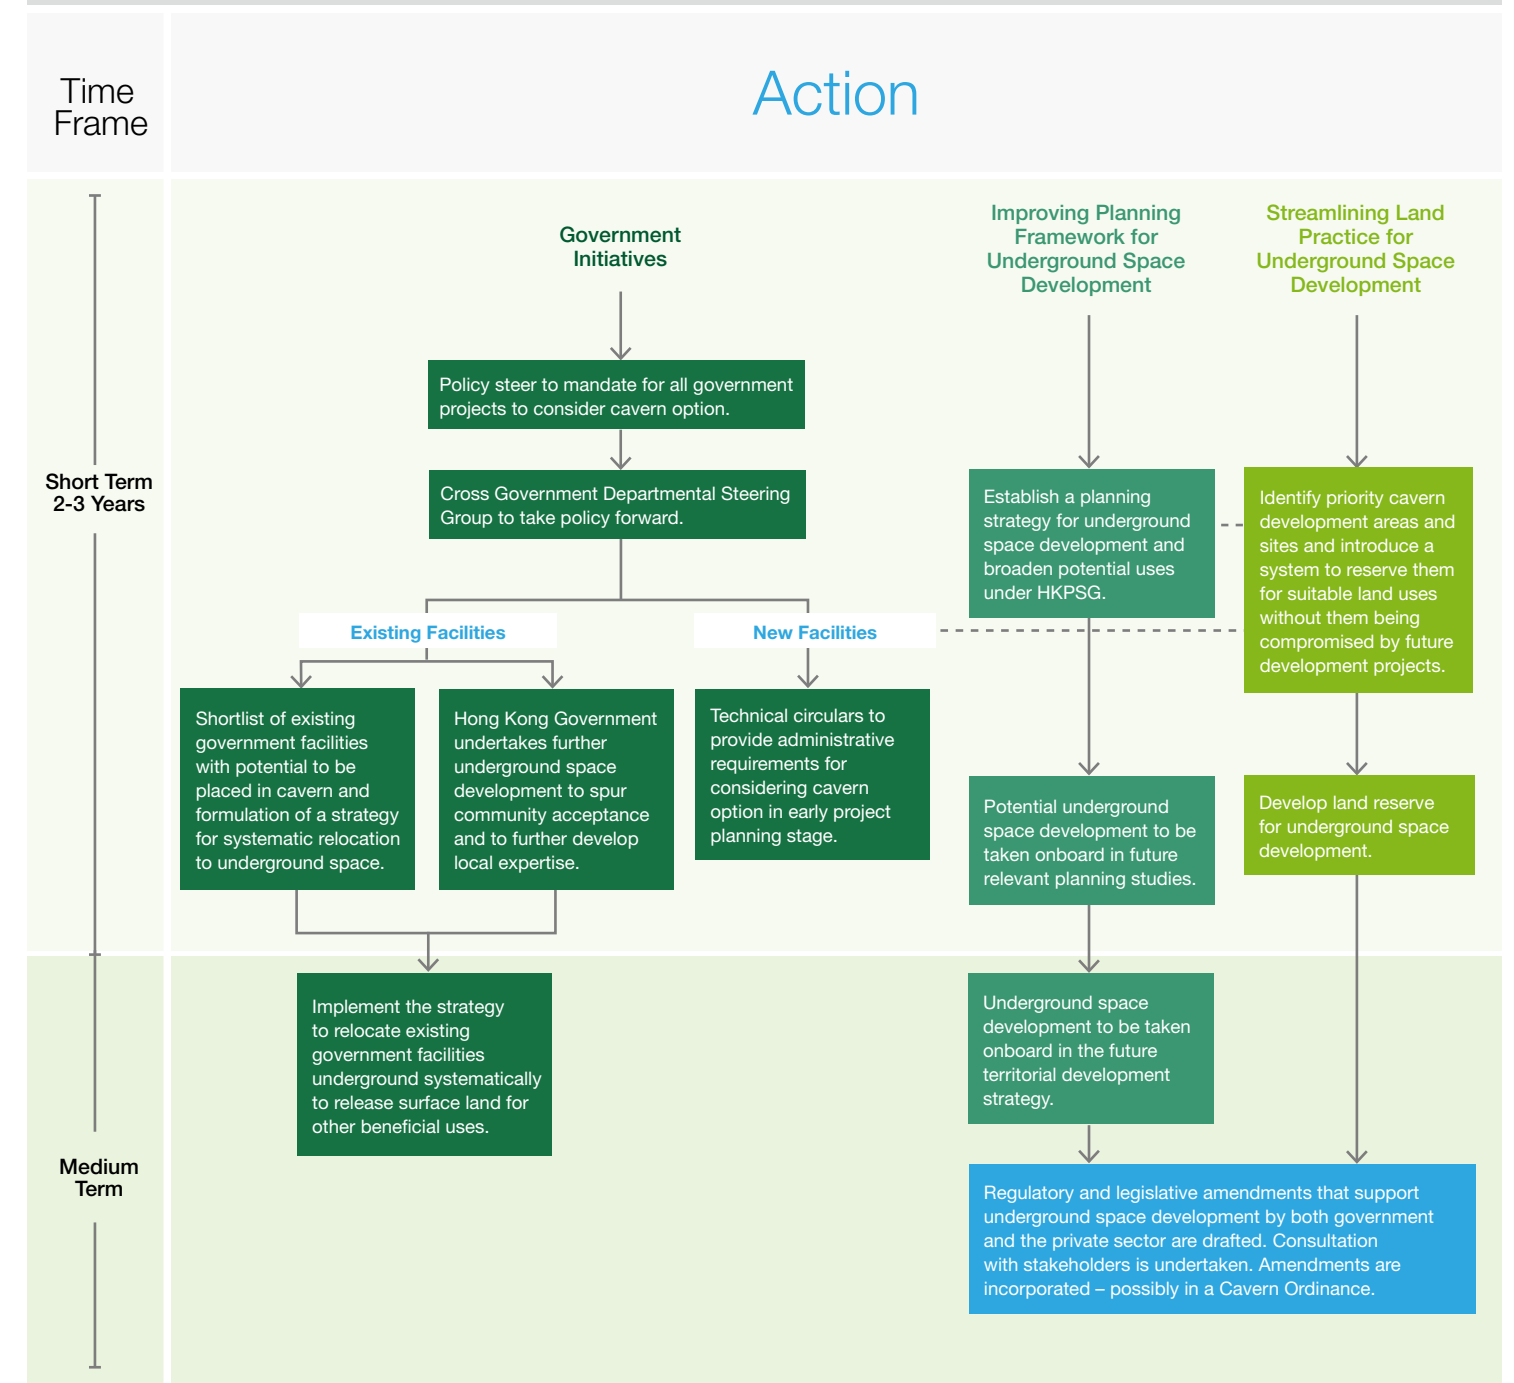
Time Frame

Action

Short Term 2-3 Years

Government Initiatives

Policy steer to mandate for all government projects to consider cavern option.

Cross Government Departmental Steering Group to take policy forward.

Existing Facilities

New Facilities

Shortlist of existing government facilities with potential to be placed in cavern and formulation of a strategy for systematic relocation to underground space.

Hong Kong Government undertakes further underground space development to spur community acceptance and to further develop local expertise.

Technical circulars to provide administrative requirements for considering cavern option in early project planning stage.

Improving Planning Framework for Underground Space Development

Establish a planning strategy for underground space development and broaden potential uses under HKPSG.

Potential underground space development to be taken onboard in future relevant planning studies.

Streamlining Land Practice for Underground Space Development

Identify priority cavern development areas and sites and introduce a system to reserve them for suitable land uses without them being compromised by future development projects.

Develop land reserve for underground space development.

Medium Term

Implement the strategy to relocate existing government facilities underground systematically to release surface land for other beneficial uses.

Underground space development to be taken onboard in the future territorial development strategy.

Regulatory and legislative amendments that support underground space development by both government and the private sector are drafted. Consultation with stakeholders is undertaken. Amendments are incorporated – possibly in a Cavern Ordinance.